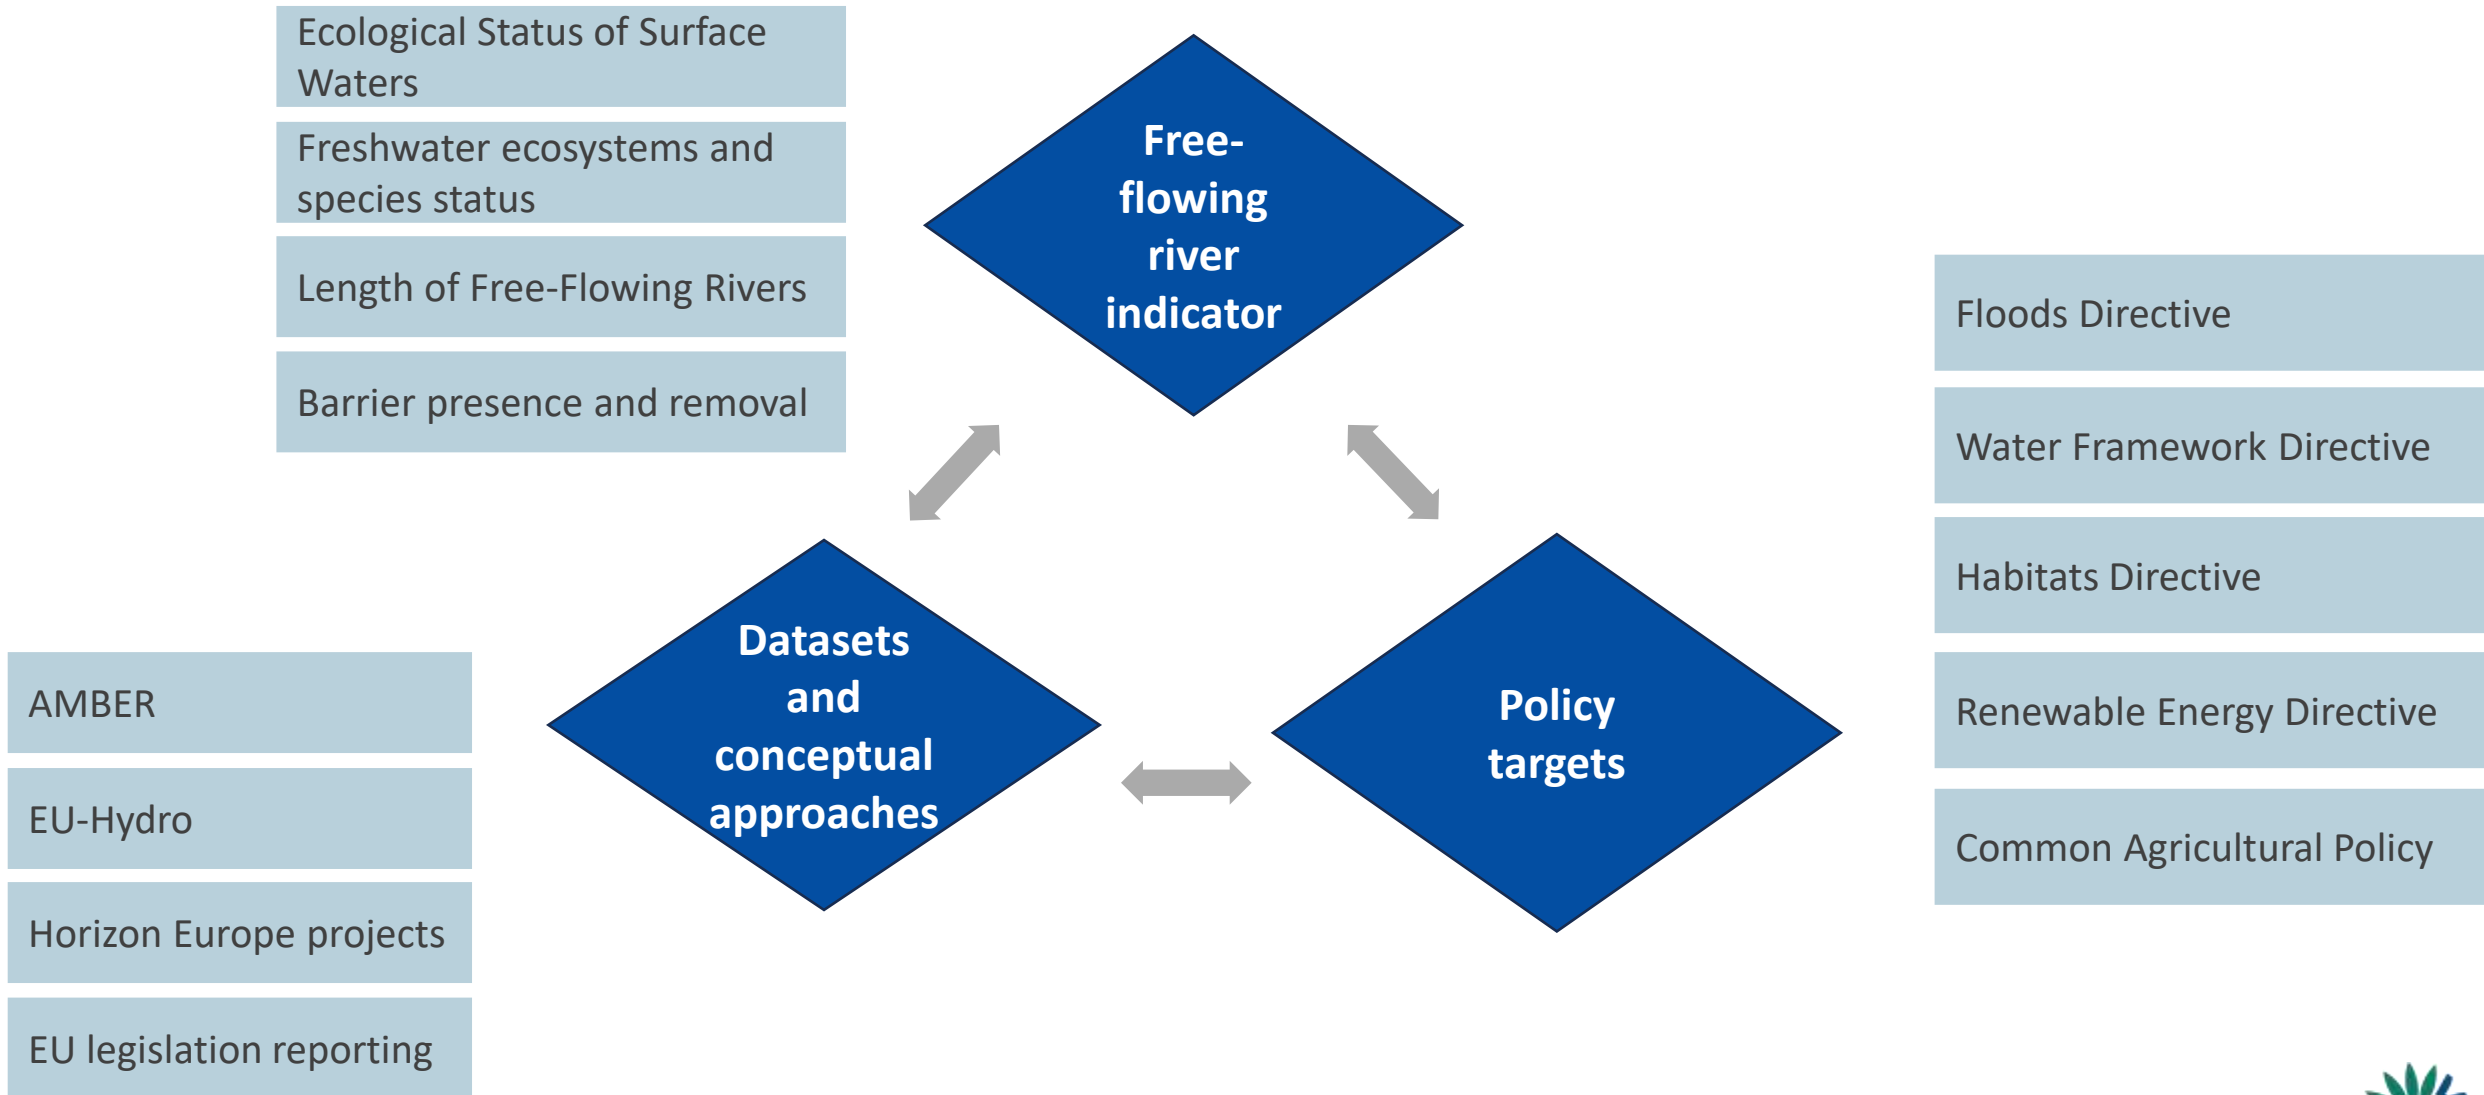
Ecological Status of Surface Waters

Freshwater ecosystems and species status

Length of Free-Flowing Rivers

Barrier presence and removal

Free-flowing river indicator

Floods Directive

Water Framework Directive

Habitats Directive

Renewable Energy Directive

Common Agricultural Policy

Datasets and conceptual approaches

Policy targets

AMBER

EU-Hydro

Horizon Europe projects

EU legislation reporting